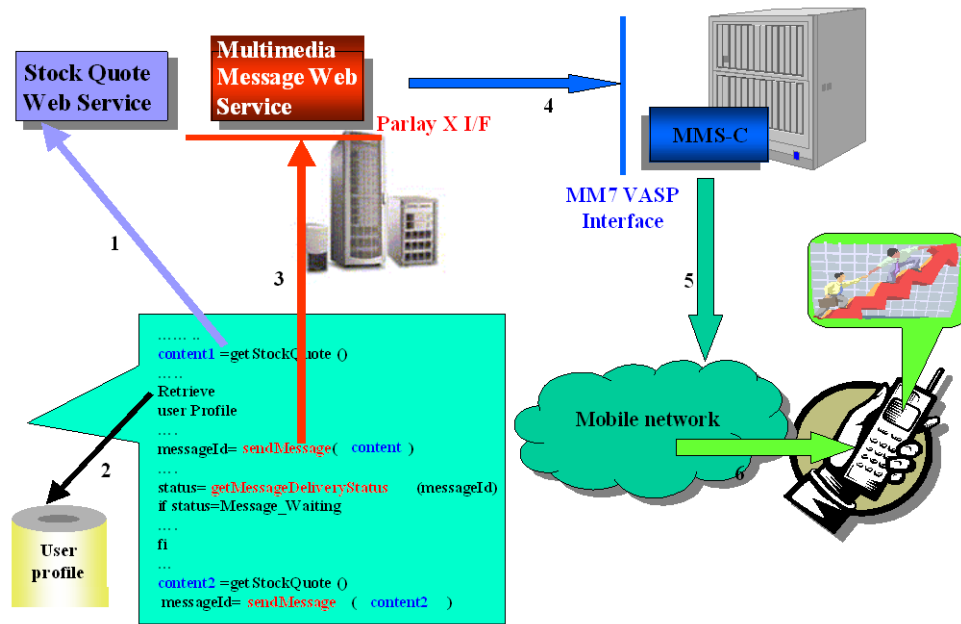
Stock Quote Web Service

Multimedia Message Web Service

Parlay X I/F

4

MMS-C

MM7 VASP Interface

1

3

5

……..
content1 =get StockQuote ()
……
Retrieve
user Profile
….
messageId= sendMessage( content )
….
status= getMessageDeliveryStatus (messageId)
if status=Message_Waiting
….
fi
…
content2 =get StockQuote ()
messageId= sendMessage ( content2 )

2

User profile

Mobile network

6